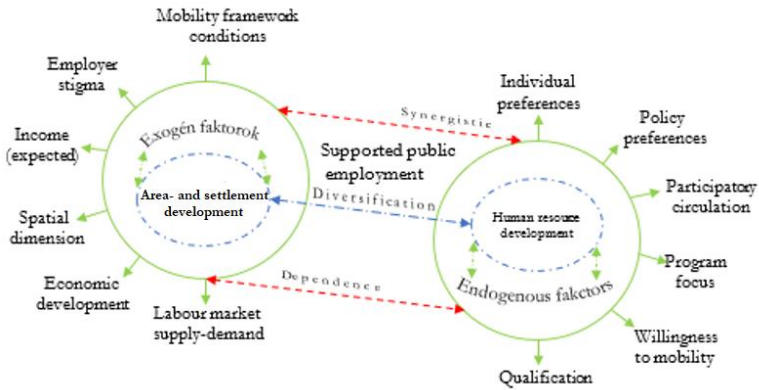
Mobility framework conditions

Employer stigma

Income (expected)

Spatial dimension

Economic development

Labour market supply-demand

Exogén faktorok

Area- and settlement development

Synergistic

Supported public employment

Diversification

Dependence

Individual preferences

Policy preferences

Participatory circulation

Program focus

Willingness to mobility

Qualification

Human resource development

Endogenous faktors